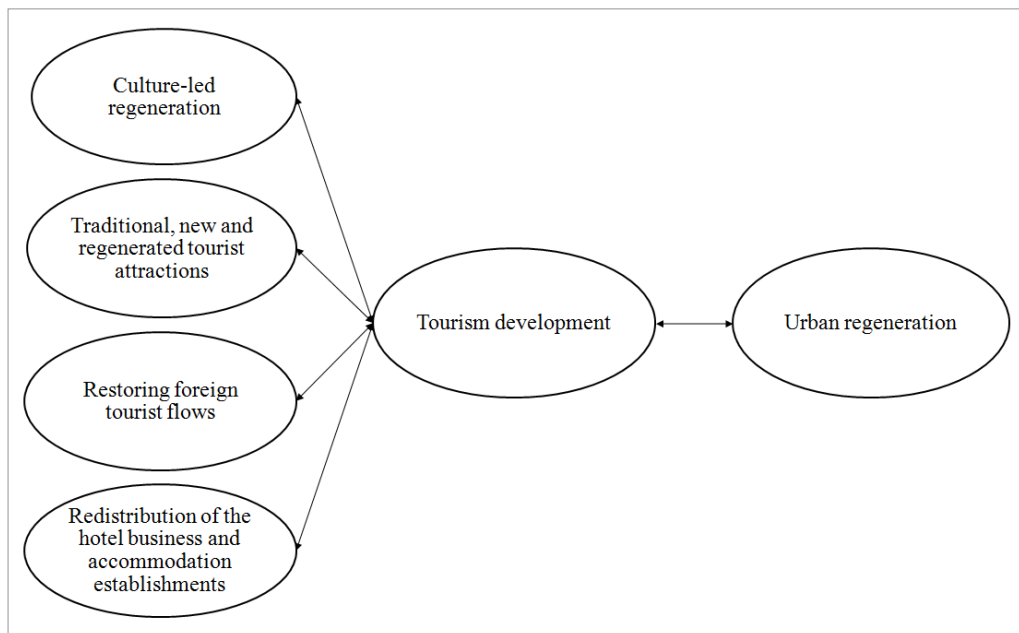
Culture-led regeneration

Traditional, new and regenerated tourist attractions

Restoring foreign tourist flows

Redistribution of the hotel business and accommodation establishments

Tourism development

Urban regeneration